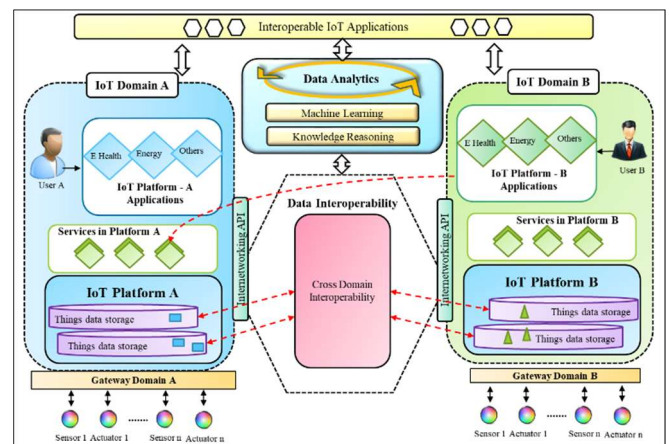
Interoperable IoT Applications

IoT Domain A

User A

E Health

Energy

Others

IoT Platform - A Applications

Services in Platform A

IoT Platform A

Things data storage

Things data storage

Internetworking API

Gateway Domain A

Sensor 1

Actuator 1

.......

Sensor n

Actuator n

Data Analytics

Machine Learning

Knowledge Reasoning

Data Interoperability

Cross Domain Interoperability

IoT Domain B

E Health

Energy

Others

User B

IoT Platform - B Applications

Services in Platform B

IoT Platform B

Things data storage

Things data storage

Internetworking API

Gateway Domain B

Sensor 1

Actuator 1

.......

Sensor n

Actuator n